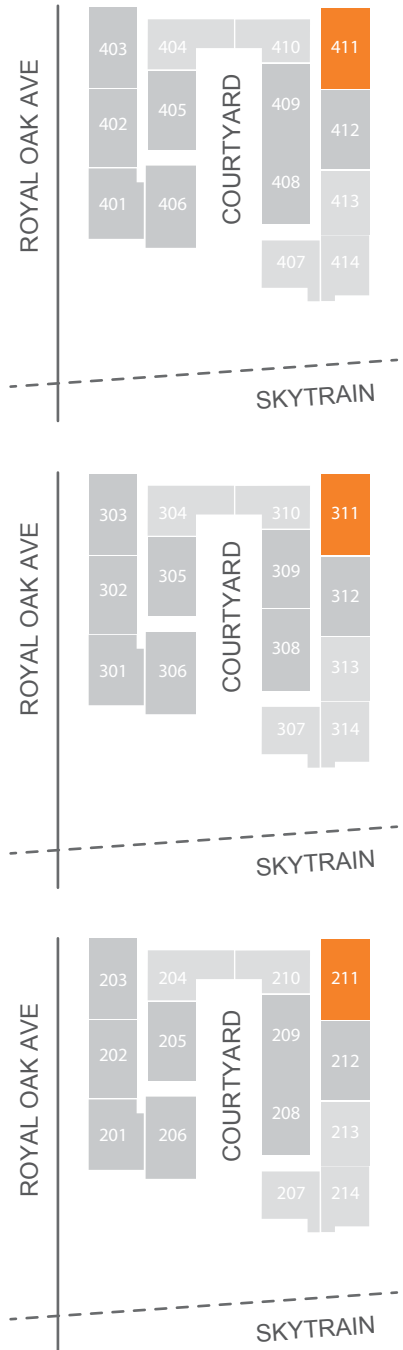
ROYAL OAK AVE

403 404 410 411
402 405 409 412
401 406 408 413
407 414

COURTYARD

SKYTRAIN

ROYAL OAK AVE

303 304 310 311
302 305 309 312
301 306 308 313
307 314

COURTYARD

SKYTRAIN

ROYAL OAK AVE

203 204 210 211
202 205 209 212
201 206 208 213
207 214

COURTYARD

SKYTRAIN